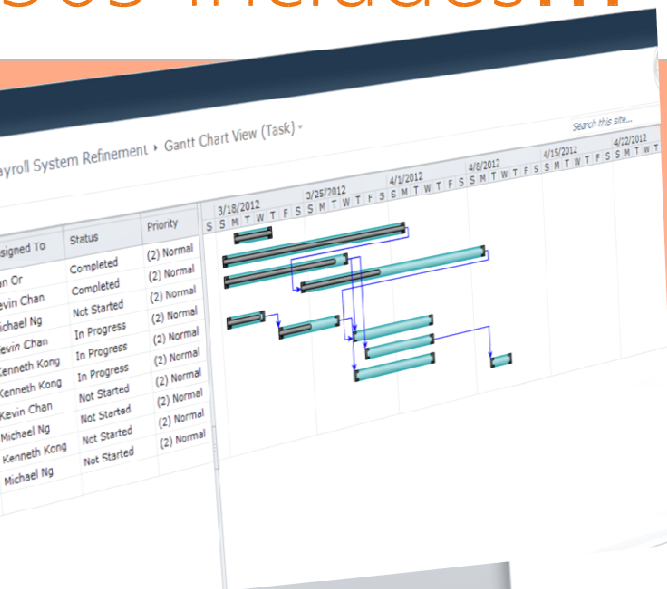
ayroll System Refinement ▸ Gantt Chart View (Task) ▾

Search this site...

| ssigned To | Status | Priority |
|---|---|---|
| an Or | Completed | (2) Normal |
| evin Chan | Completed | (2) Normal |
| ichael Ng | Not Started | (2) Normal |
| evin Chan | In Progress | (2) Normal |
| Kenneth Kong | In Progress | (2) Normal |
| Kenneth Kong | In Progress | (2) Normal |
| Kevin Chan | Not Started | (2) Normal |
| Michael Ng | Not Started | (2) Normal |
| Kenneth Kong | Not Started | (2) Normal |
| Michael Ng | Not Started | (2) Normal |

3/18/2012
S S M T W T F S
3/25/2012
S M T W T F S
4/1/2012
S M T W T F S
4/8/2012
S M T W T F S
4/15/2012
S M T W T F S
4/22/2012
S M T W